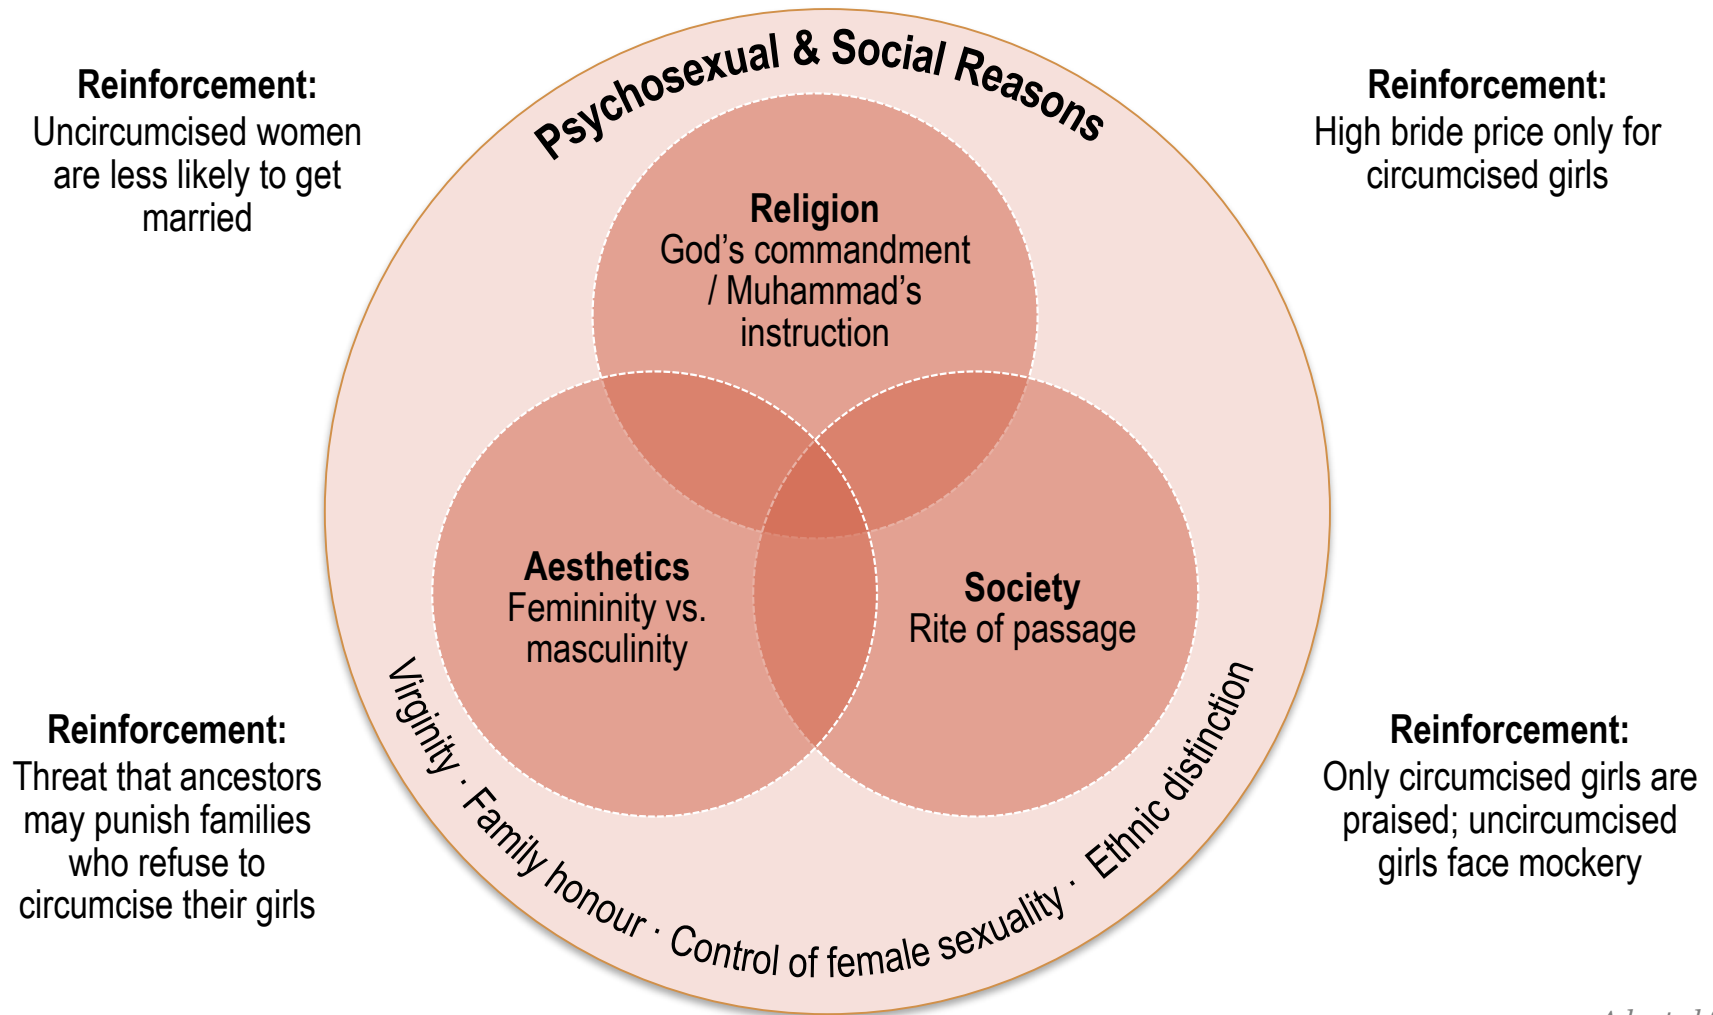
Reinforcement:
Uncircumcised women are less likely to get married

Psychosexual & Social Reasons

Reinforcement:
High bride price only for circumcised girls

Religion
God's commandment / Muhammad's instruction

Aesthetics
Femininity vs. masculinity

Society
Rite of passage

Virginity · Family honour · Control of female sexuality · Ethnic distinction

Reinforcement:
Threat that ancestors may punish families who refuse to circumcise their girls

Reinforcement:
Only circumcised girls are praised; uncircumcised girls face mockery

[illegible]